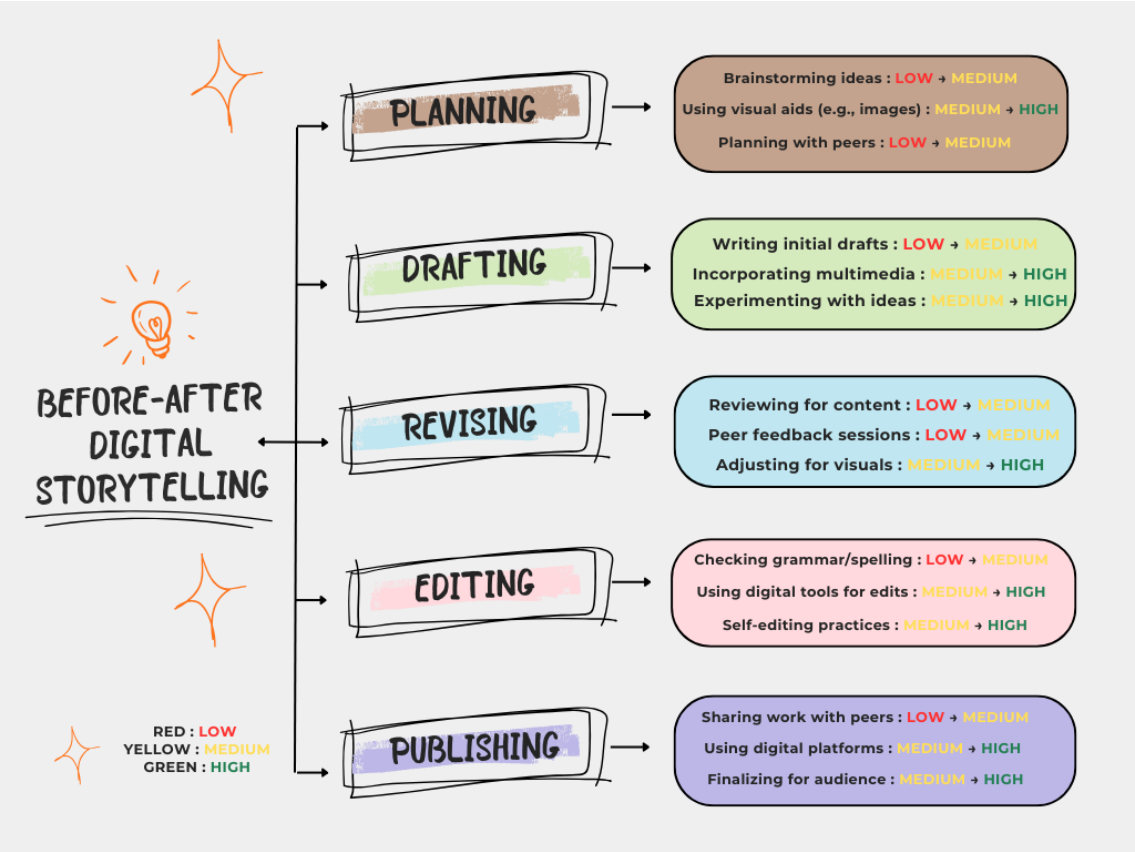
BEFORE-AFTER DIGITAL STORYTELLING

PLANNING

Brainstorming ideas : LOW → MEDIUM
Using visual aids (e.g., images) : MEDIUM → HIGH
Planning with peers : LOW → MEDIUM

DRAFTING

Writing initial drafts : LOW → MEDIUM
Incorporating multimedia : MEDIUM → HIGH
Experimenting with ideas : MEDIUM → HIGH

REVISING

Reviewing for content : LOW → MEDIUM
Peer feedback sessions : LOW → MEDIUM
Adjusting for visuals : MEDIUM → HIGH

EDITING

Checking grammar/spelling : LOW → MEDIUM
Using digital tools for edits : MEDIUM → HIGH
Self-editing practices : MEDIUM → HIGH

PUBLISHING

Sharing work with peers : LOW → MEDIUM
Using digital platforms : MEDIUM → HIGH
Finalizing for audience : MEDIUM → HIGH

RED : LOW
YELLOW : MEDIUM
GREEN : HIGH